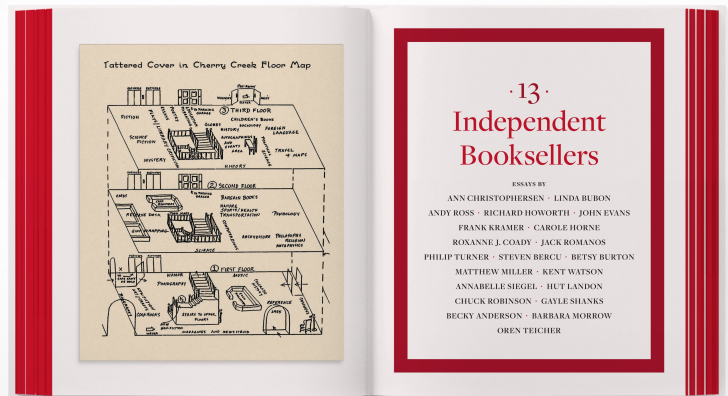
Tattered Cover in Cherry Creek Floor Map

③ THIRD FLOOR

FICTION

SCIENCE FICTION

MYSTERY

CHILDREN'S BOOKS

GLOBES

HISTORY

FOREIGN LANGUAGE

TRAVEL + MAPS

② SECOND FLOOR

BARGAIN BOOKS

HUMOR

PSYCHOLOGY

REFERENCE DESK

SCIENCE

① FIRST FLOOR

PHOTOGRAPHY

MUSIC

COOKBOOKS

REFERENCE DESK

MAGAZINES AND NEWSSTAND

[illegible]

·13·
Independent Booksellers

ESSAYS BY

ANN CHRISTOPHERSEN · LINDA BUBON
ANDY ROSS · RICHARD HOWORTH · JOHN EVANS
FRANK KRAMER · CAROLE HORNE
ROXANNE J. COADY · JACK ROMANOS
PHILIP TURNER · STEVEN BERCU · BETSY BURTON
MATTHEW MILLER · KENT WATSON
ANNABELLE SIEGEL · HUT LANDON
CHUCK ROBINSON · GAYLE SHANKS
BECKY ANDERSON · BARBARA MORROW
OREN TEICHER